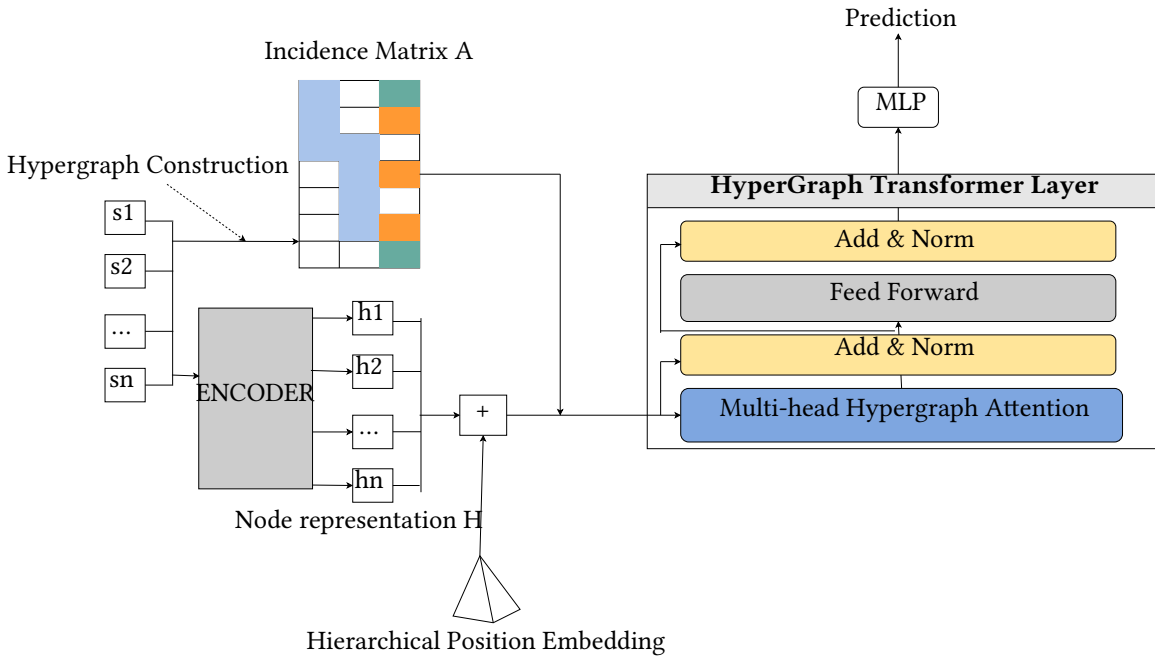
Prediction

Incidence Matrix A

MLP

Hypergraph Construction

HyperGraph Transformer Layer

s1

s2

...

sn

Add & Norm

Feed Forward

Add & Norm

Multi-head Hypergraph Attention

ENCODER

h1

h2

...

hn

+

Node representation H

Hierarchical Position Embedding